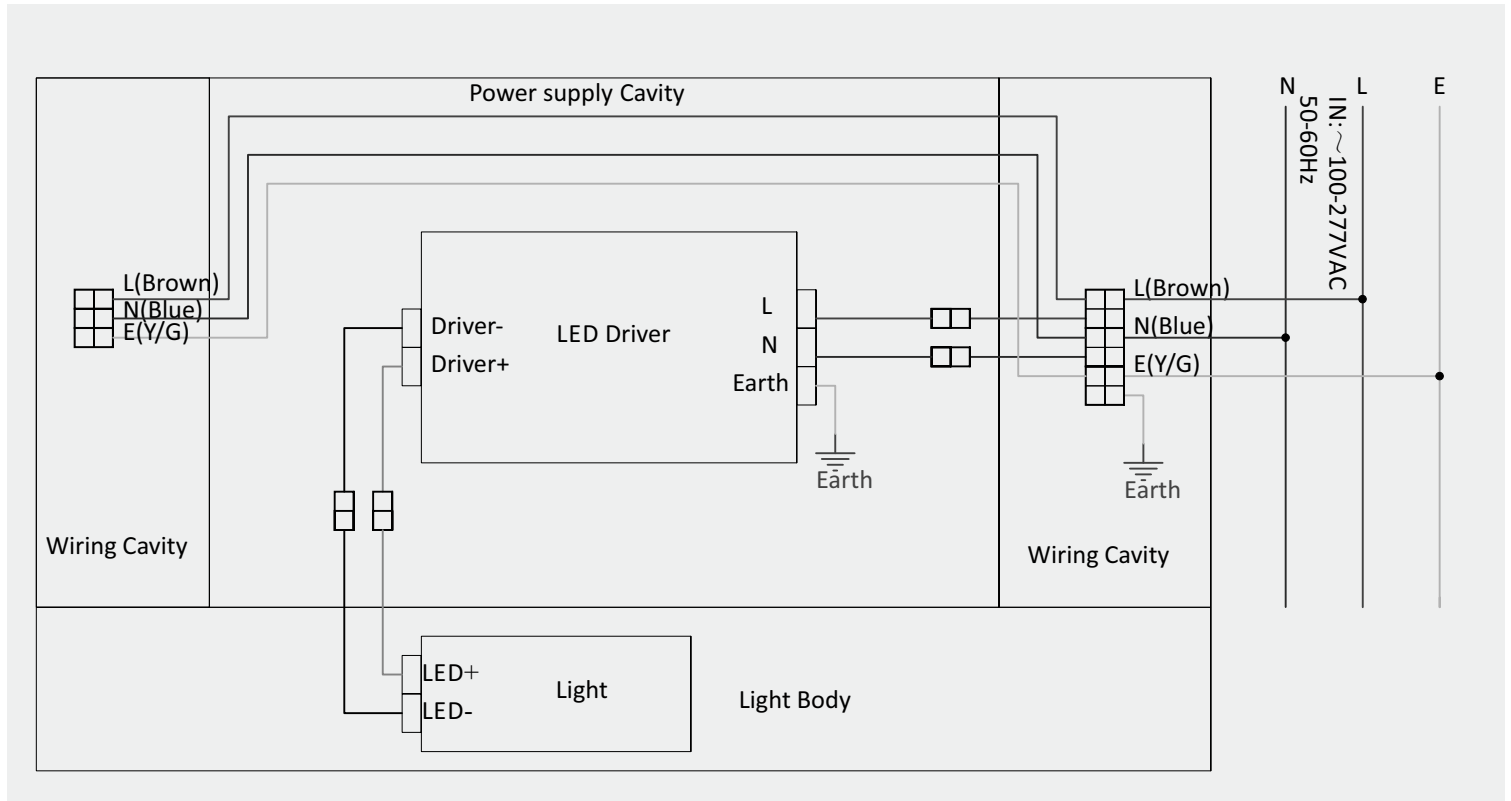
Power supply Cavity

N L E

IN: ~100-277VAC
50-60Hz

L(Brown)
N(Blue)
E(Y/G)

Driver-
Driver+

LED Driver

L
N
Earth

Earth

L(Brown)
N(Blue)
E(Y/G)

Earth

Wiring Cavity

Wiring Cavity

LED+
LED-

Light

Light Body